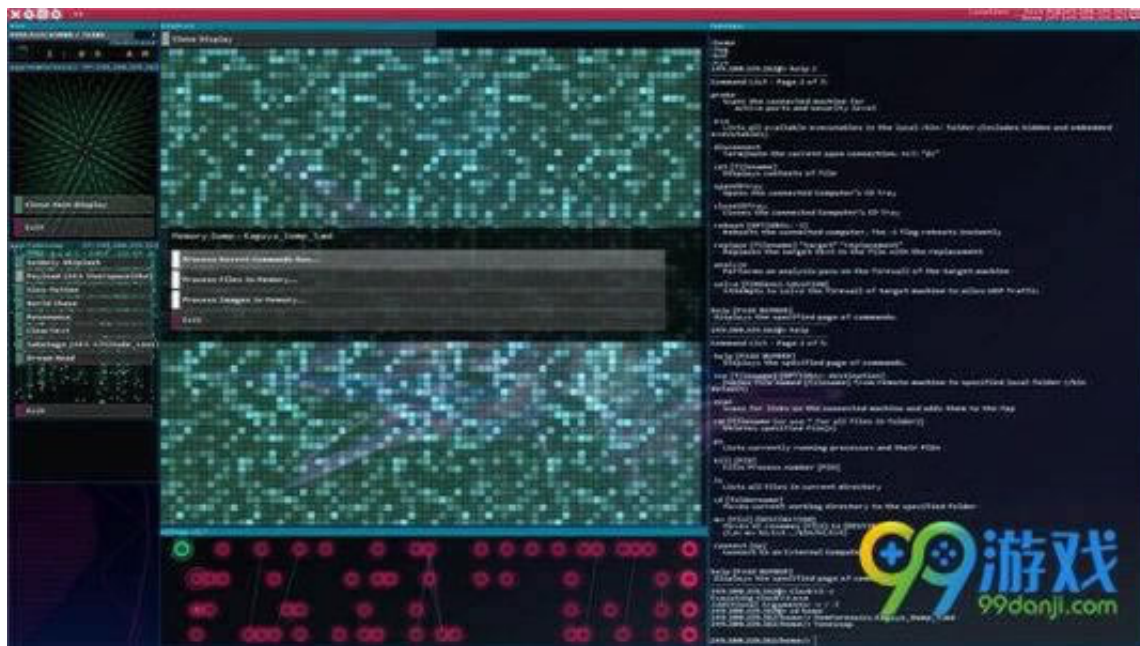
Close Main Display

Exit

Memory Dump - Kaguya_Dump_Two

Process Recent Commands Run...

Process Files in Memory...

Process Images in Memory...

Exit

Command List - Page 2 of 3:

probe
Scans the connected machine for active ports and security level

disconnect
Terminate the current open connection.

openCDTray
Opens the connected Computer's CD Tray

closeCDTray
Closes the connected Computer's CD Tray

reboot
Reboots the connected computer.

analyze

Command List - Page 1 of 3:

help [PAGE NUMBER]
Displays the specified page of commands.

scan
Scans for links on the connected machine and adds them to the Map

ps
Lists currently running processes and their PIDs

ls
Lists all files in current directory

cd [foldername]
Moves current working directory to the specified folder

99游戏
99danji.com